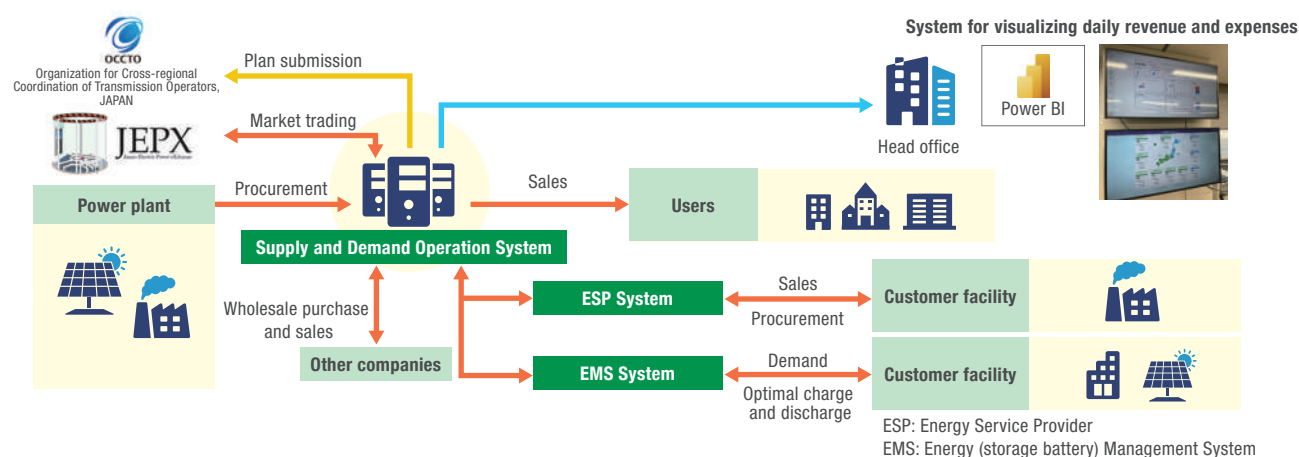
OCCTO
Organization for Cross-regional Coordination of Transmission Operators, JAPAN

JEPX
Japan Electric Power eXchange

Plan submission

Market trading

System for visualizing daily revenue and expenses

Power BI

Head office

Power plant

Procurement

Sales

Users

Supply and Demand Operation System

Wholesale purchase and sales

Other companies

ESP System

Sales

Procurement

Customer facility

EMS System

Demand

Optimal charge and discharge

Customer facility

ESP: Energy Service Provider
EMS: Energy (storage battery) Management System